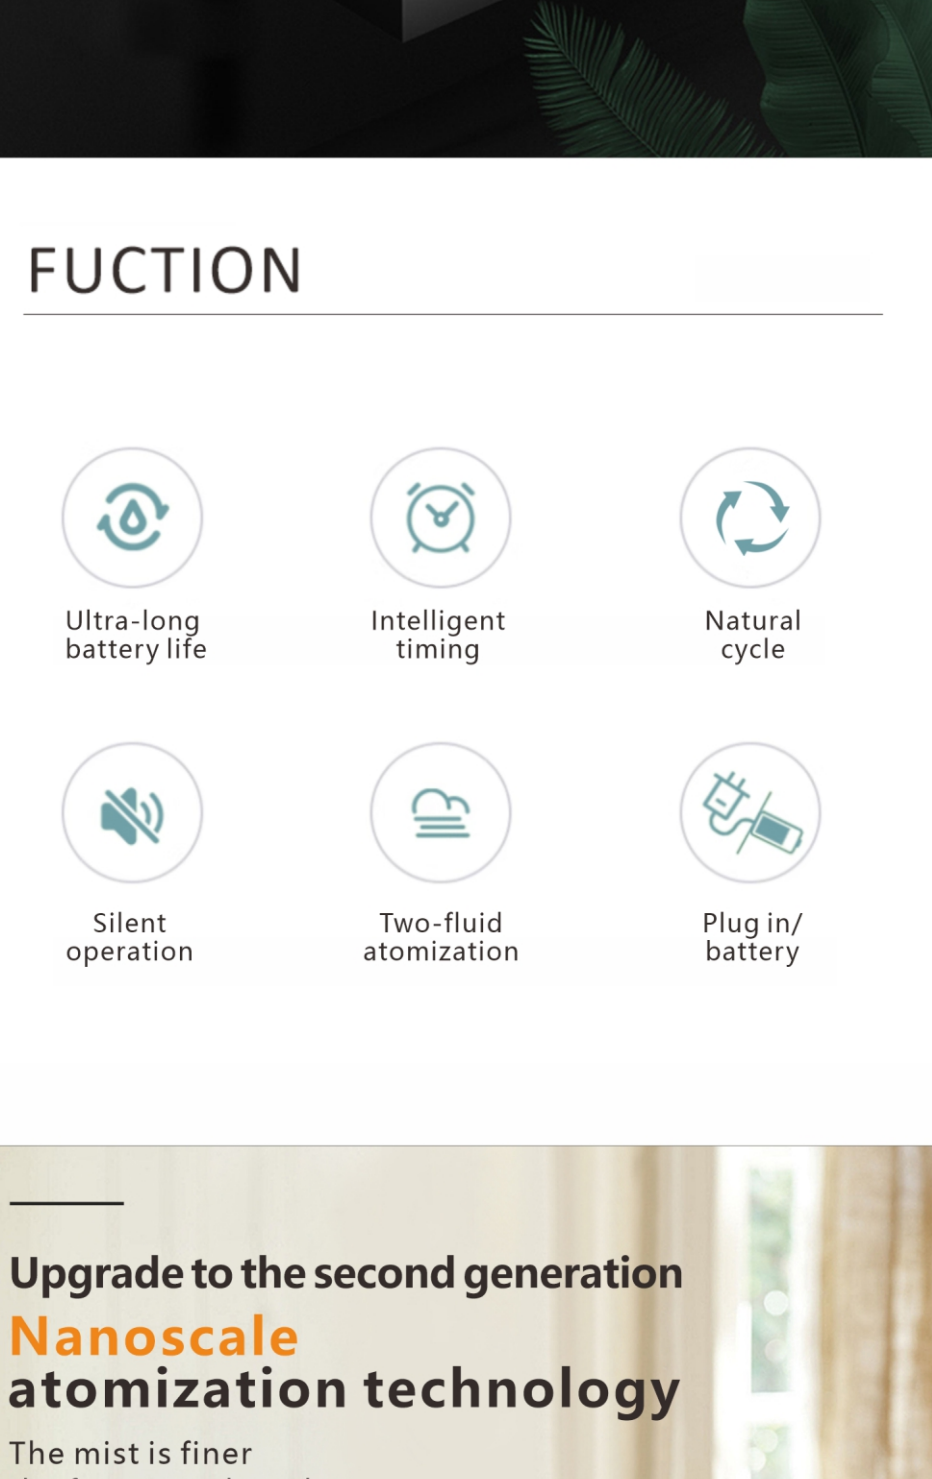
FUCTION

Ultra-long battery life

Intelligent timing

Natural cycle

Silent operation

Two-fluid atomization

Plug in/ battery

Upgrade to the second generation

Nanoscale

atomization technology

The mist is finer

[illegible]